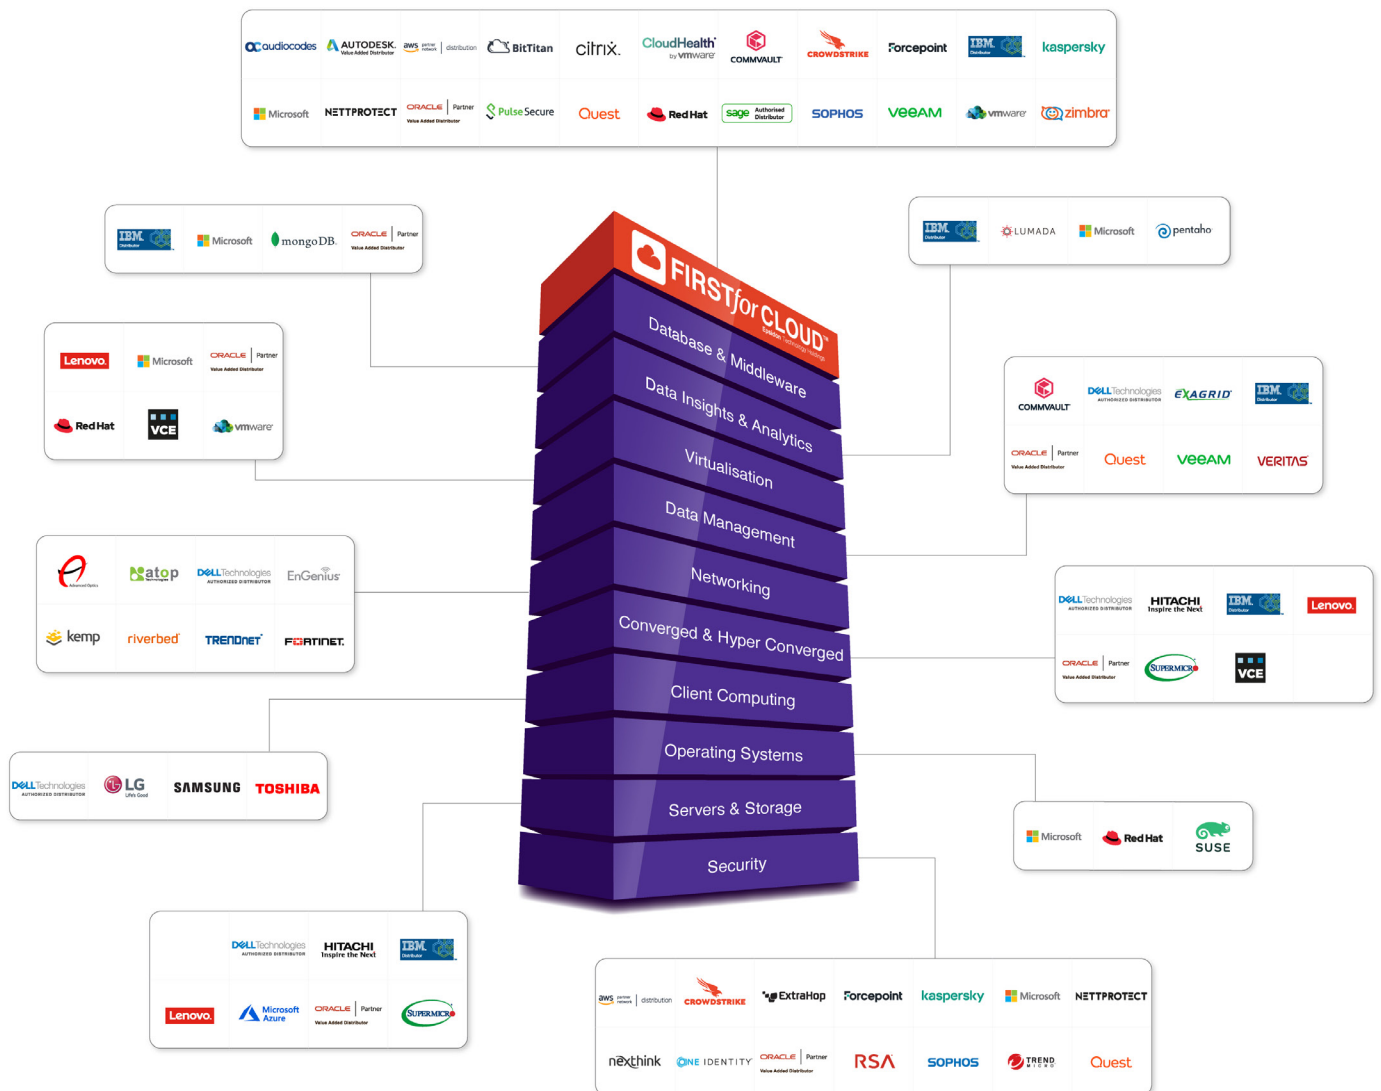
audiocodes AUTODESK. Value Added Distributor aws partner network | distribution BitTitan citrix. CloudHealth by vmware COMMVAULT CROWDSTRIKE Forcepoint IBM Distributor kaspersky
Microsoft NETTPROTECT ORACLE | Partner Value Added Distributor Pulse Secure Quest Red Hat sage Authorised Distributor SOPHOS veeAM vmware zimbra

IBM Distributor Microsoft mongoDB. ORACLE | Partner Value Added Distributor

IBM Distributor LUMADA Microsoft pentaho

Lenovo Microsoft ORACLE | Partner Value Added Distributor
Red Hat VCE vmware

FIRSTforCLOUD
Database & Middleware
Data Insights & Analytics
Virtualisation
Data Management
Networking
Converged & Hyper Converged
Client Computing
Operating Systems
Servers & Storage
Security

COMMVAULT DELL Technologies AUTHORIZED DISTRIBUTOR EXAGRID IBM Distributor
ORACLE | Partner Value Added Distributor Quest veeAM VERITAS

Advanced Optics atop DELL Technologies AUTHORIZED DISTRIBUTOR EnGenius
kemp riverbed TRENDnet FORTINET.

DELL Technologies AUTHORIZED DISTRIBUTOR HITACHI Inspire the Next IBM Distributor Lenovo
ORACLE | Partner Value Added Distributor SUPERMICRO VCE

DELL Technologies AUTHORIZED DISTRIBUTOR LG Life's Good SAMSUNG TOSHIBA

Microsoft Red Hat SUSE

DELL Technologies AUTHORIZED DISTRIBUTOR HITACHI Inspire the Next IBM Distributor
Lenovo Microsoft Azure ORACLE | Partner Value Added Distributor SUPERMICRO

aws partner network | distribution CROWDSTRIKE ExtraHop Forcepoint kaspersky Microsoft NETTPROTECT
nexthink ONE IDENTITY ORACLE | Partner Value Added Distributor RSA SOPHOS TREND MICRO Quest